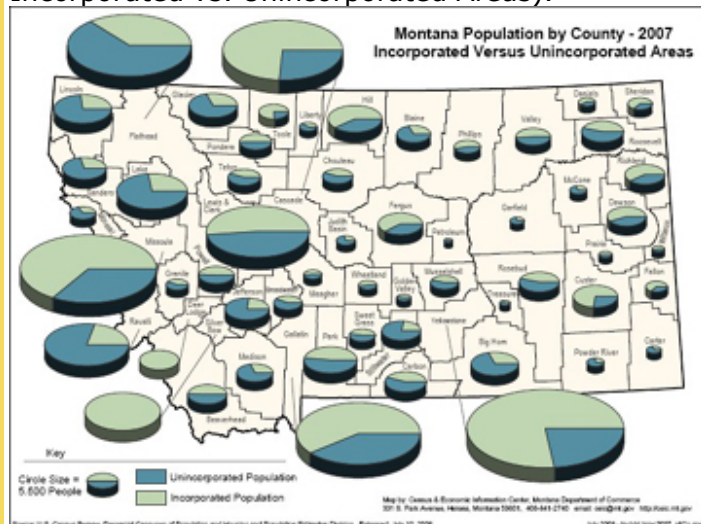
Incorporated vs. Unincorporated Areas).

Montana Population by County - 2007
Incorporated Versus Unincorporated Areas

Lincoln
Glacier
Toole
Liberty
Hill
Blaine
Phillips
Valley
Daniels
Sheridan
Roosevelt
Flathead
Pondera
Teton
Chouteau
Richland
McCone
Sanders
Lake
Lewis & Clark
Cascade
Judith Basin
Fergus
Petroleum
Garfield
Dawson
Prairie
Wibaux
Mineral
Missoula
Powell
Granite
Meagher
Wheatland
Golden Valley
Musselshell
Rosebud
Custer
Fallon
Jefferson
Broadwater
Deer Lodge
Silver Bow
Ravalli
Gallatin
Park
Sweet Grass
Stillwater
Yellowstone
Treasure
Carbon
Big Horn
Powder River
Carter
Madison
Beaverhead

Key
Circle Size = 5,500 People
Unincorporated Population
Incorporated Population

Map by: Census & Economic Information Center, Montana Department of Commerce
301 S. Park Avenue, Helena, Montana 59601, 406-841-2740 email: ceic@mt.gov http://ceic.mt.gov

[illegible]
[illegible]